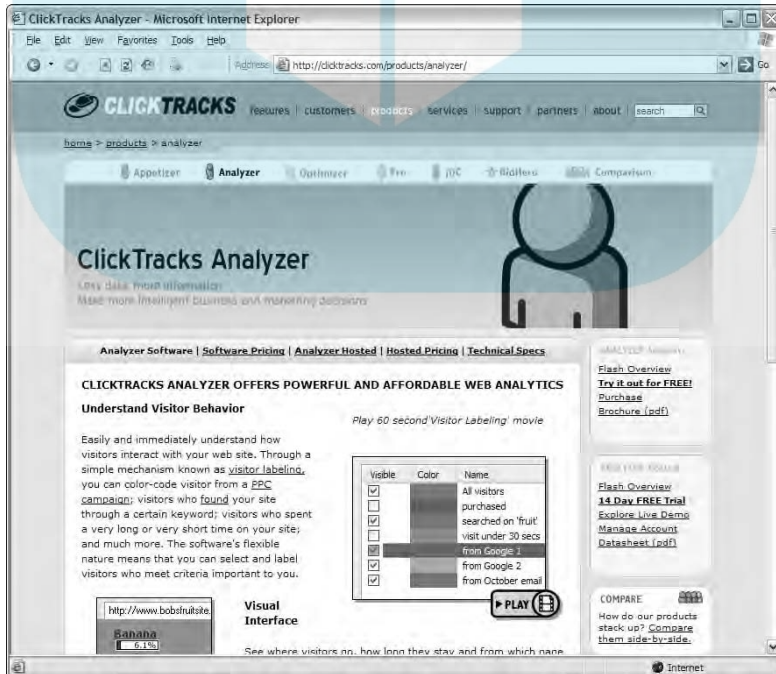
ClickTracks Analyzer - Microsoft Internet Explorer

File Edit View Favorites Tools Help

Address http://clicktracks.com/products/analyzer/ Go

CLICKTRACKS features | customers | products | services | support | partners | about | search

home > products > analyzer

Appetizer Analyzer Optimizer Pro JJC Stallions Comparison

ClickTracks Analyzer

Less data, more information
Make more intelligent business and marketing decisions

Analyzer Software | Software Pricing | Analyzer Hosted | Hosted Pricing | Technical Specs

CLICKTRACKS ANALYZER OFFERS POWERFUL AND AFFORDABLE WEB ANALYTICS

Understand Visitor Behavior

Play 60 second 'Visitor Labeling' movie

Easily and immediately understand how visitors interact with your web site. Through a simple mechanism known as visitor labeling, you can color-code visitor from a PPC campaign; visitors who found your site through a certain keyword; visitors who spent a very long or very short time on your site; and much more. The software's flexible nature means that you can select and label visitors who meet criteria important to you.

| Visible | Color | Name |
|---|---|---|
| ☑ | | All visitors |
| ☐ | | purchased |
| ☑ | | searched on 'fruit' |
| ☐ | | visit under 30 secs |
| ☑ | | from Google 1 |
| ☑ | | from Google 2 |
| ☑ | | from October email |

PLAY

http://www.bobsfruitsite.

Banana
6.1%

Visual Interface

See where visitors go, how long they stay and from which page

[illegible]
Flash Overview
Try it out for FREE!
Purchase
Brochure (pdf)

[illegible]
Flash Overview
14 Day FREE Trial
Explore Live Demo
Manage Account
Datasheet (pdf)

COMPARE
How do our products stack up? Compare them side-by-side.

Internet